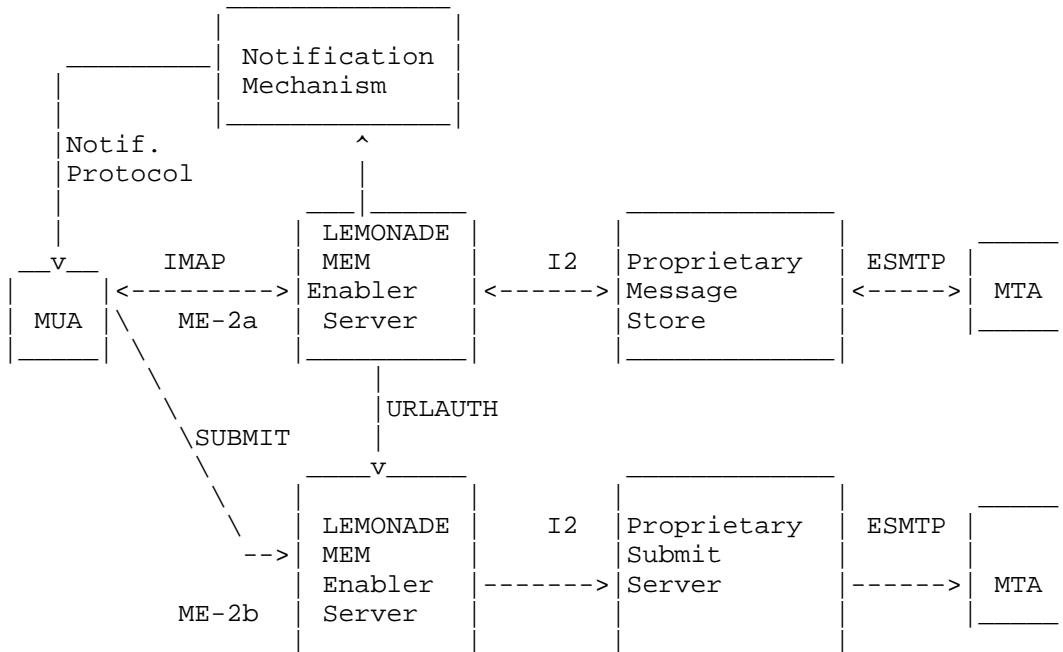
Notification Mechanism

Notif. Protocol

LEMONADE MEM Enabler Server

Proprietary Message Store

MUA

IMAP

ME-2a

I2

ESMTP

MTA

URLAUTH

SUBMIT

LEMONADE MEM Enabler Server

I2

Proprietary Submit Server

ESMTP

MTA

ME-2b